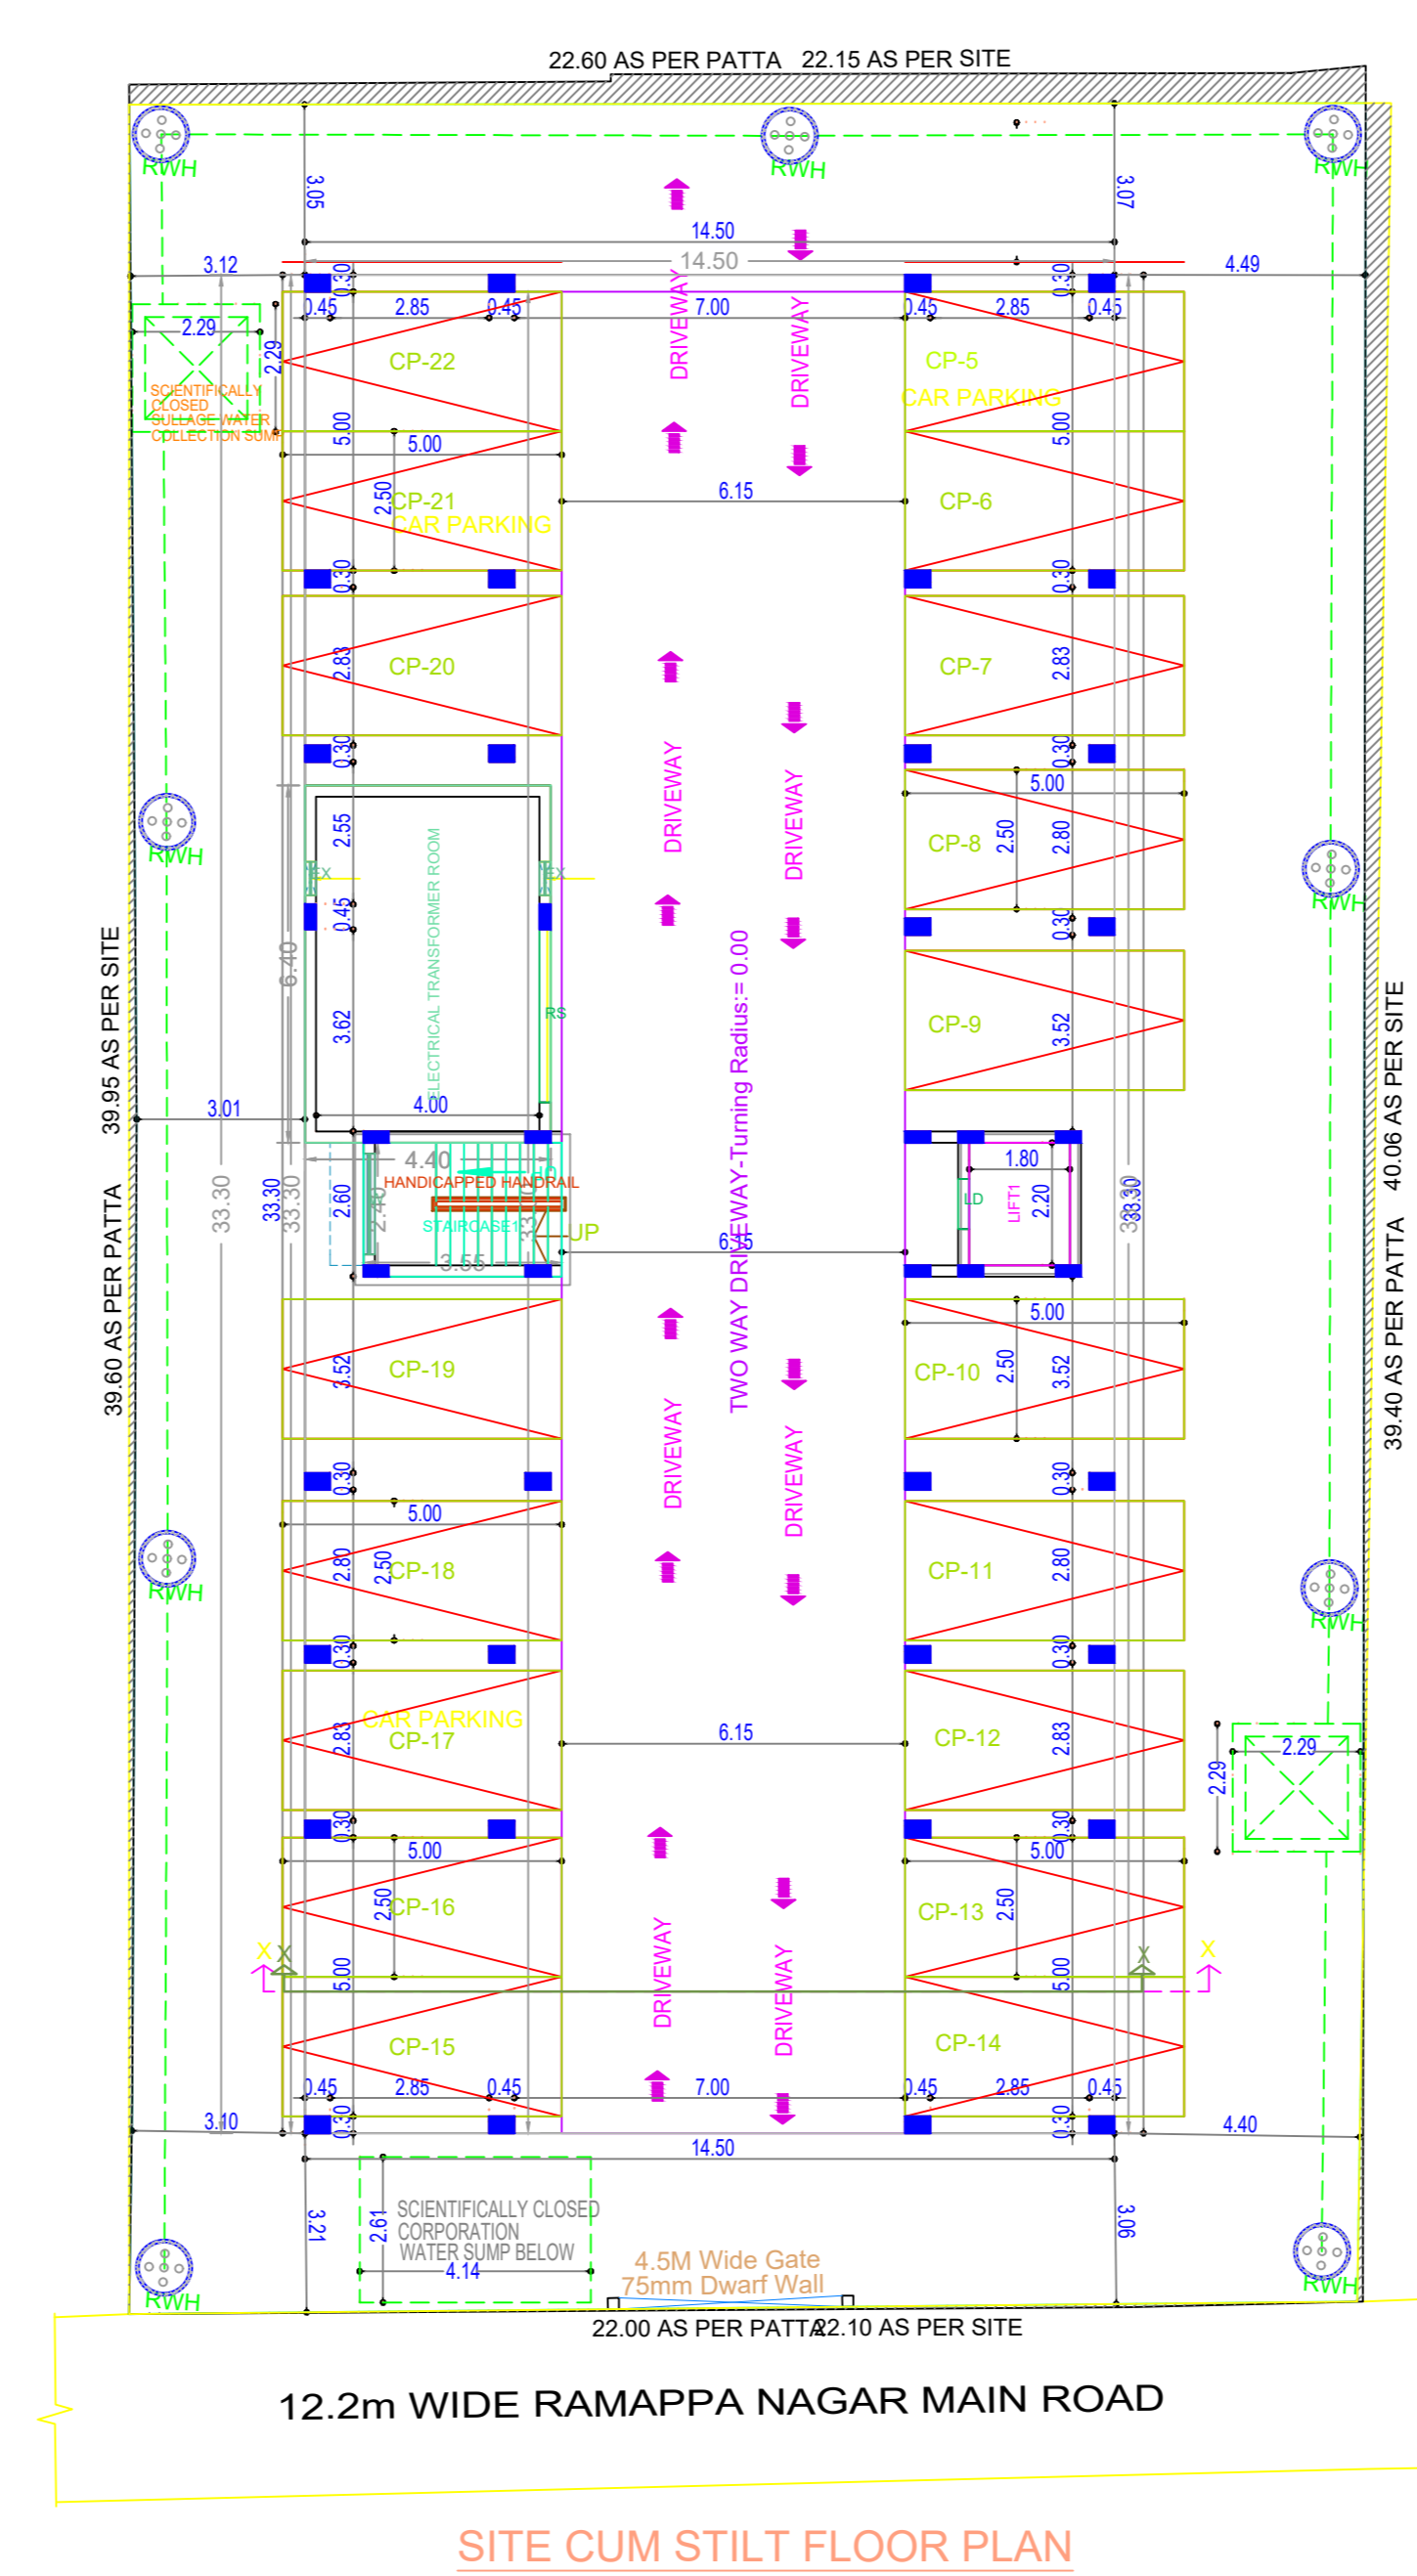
22.60 AS PER PATTA 22.15 AS PER SITE

RWH RWH RWH

3.05 3.07

14.50

14.50

3.12 4.49

0.30 0.30

0.45 2.85 0.45 7.00 0.45 2.85 0.45

2.29 2.29

SCIENTIFICALLY CLOSED SULLAGE WATER COLLECTION SUMP

CP-22 DRIVEWAY DRIVEWAY CP-5 CAR PARKING

5.00 5.00 5.00

CP-21 CAR PARKING 2.50 6.15 CP-6

0.30 0.30

CP-20 2.83 CP-7 2.83

0.30 0.30

DRIVEWAY DRIVEWAY

5.00

RWH 2.55 CP-8 2.50 2.80

EX EX

0.45 0.30 RWH

6.40 3.62 ELECTRICAL TRANSFORMER ROOM RS CP-9 3.52

39.95 AS PER SITE 3.01 4.00 TWO WAY DRIVEWAY-Turning Radius:= 0.00 40.06 AS PER SITE

4.40 HD HANDICAPPED HANDRAIL 1.80

33.30 33.30 33.30 2.60 2.40 STAIRCASE1 UP 6.15 LD LIFT1 2.20 33.30 33.30

39.60 AS PER PATTA 3.55 39.40 AS PER PATTA

5.00

CP-19 3.52 CP-10 2.50 3.52

DRIVEWAY DRIVEWAY

0.30 0.30

5.00

RWH 2.80 2.50 CP-18 CP-11 2.80 RWH

0.30 0.30

CAR PARKING CP-17 2.83 6.15 CP-12 2.83 2.29 2.29

0.30 0.30

5.00 5.00

CP-16 2.50 CP-13 2.50

X X X X

5.00 DRIVEWAY DRIVEWAY 5.00

CP-15 CP-14

0.45 2.85 0.45 7.00 0.45 2.85 0.45

3.10 0.30 0.30 4.40

14.50

3.21 2.61 SCIENTIFICALLY CLOSED CORPORATION WATER SUMP BELOW 4.14 3.06

4.5M Wide Gate 75mm Dwarf Wall

RWH RWH

22.00 AS PER PATTA 22.10 AS PER SITE

12.2m WIDE RAMAPPA NAGAR MAIN ROAD

SITE CUM STILT FLOOR PLAN